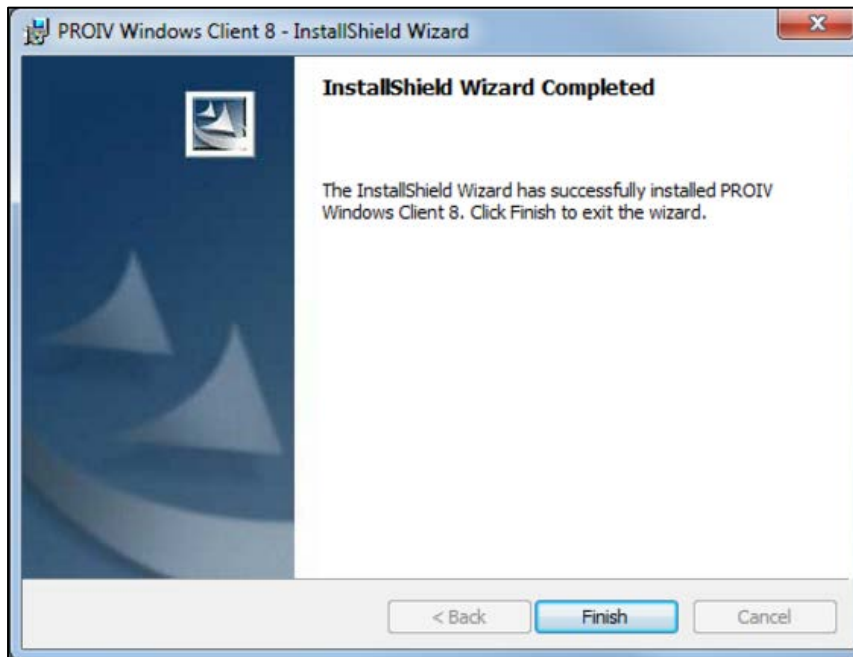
PROIV Windows Client 8 - InstallShield Wizard

InstallShield Wizard Completed

The InstallShield Wizard has successfully installed PROIV Windows Client 8. Click Finish to exit the wizard.

< Back
Finish
Cancel